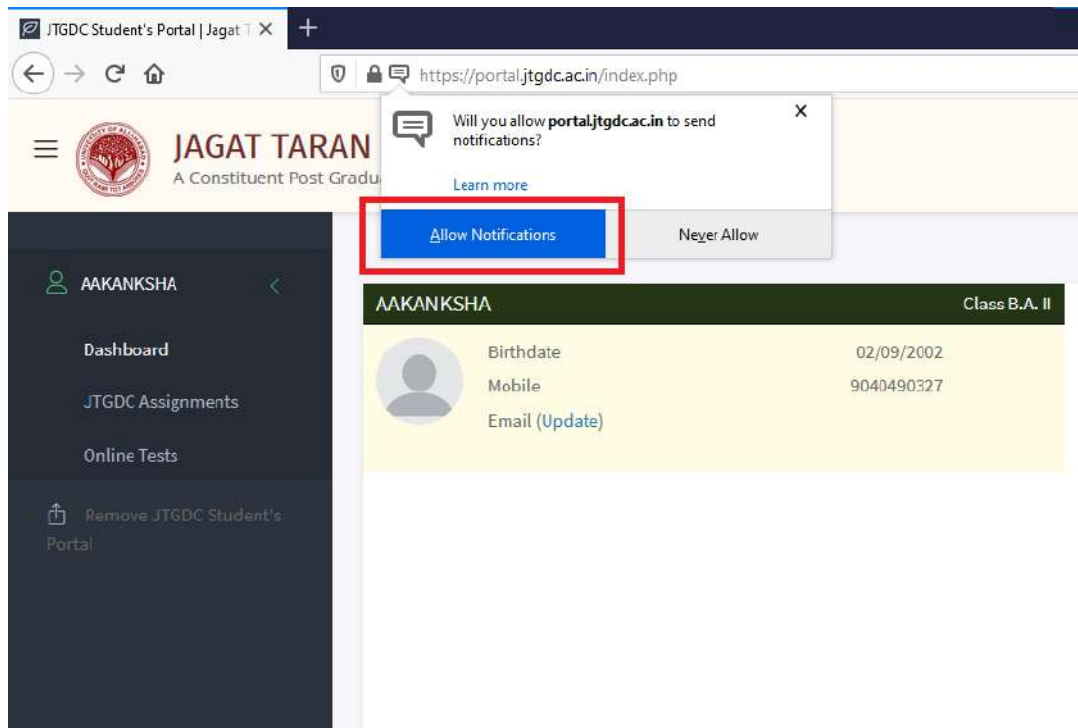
JTGDC Student's Portal | Jagat T

https://portal.jtgdc.ac.in/index.php

Will you allow **portal.jtgdc.ac.in** to send notifications?

Learn more

Allow Notifications

Never Allow

JAGAT TARAN

A Constituent Post Gradu

AAKANKSHA

Dashboard

JTGDC Assignments

Online Tests

Remove JTGDC Student's Portal

AAKANKSHA

Class B.A. II

Birthdate 02/09/2002

Mobile 9040490327

Email (Update)